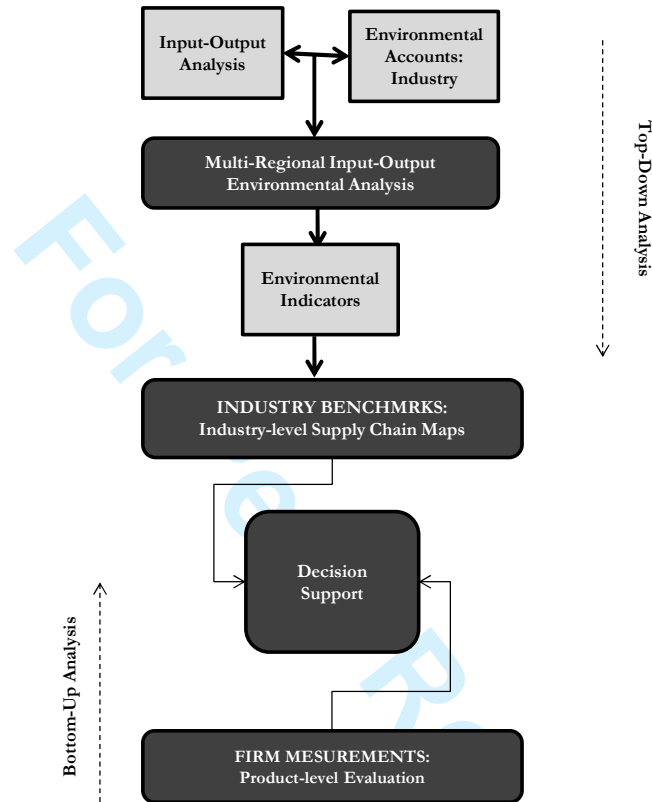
Input-Output Analysis

Environmental Accounts: Industry

Multi-Regional Input-Output Environmental Analysis

Environmental Indicators

INDUSTRY BENCHMRKS: Industry-level Supply Chain Maps

Decision Support

FIRM MESUREMENTS: Product-level Evaluation

Top-Down Analysis

Bottom-Up Analysis

For Peer Re